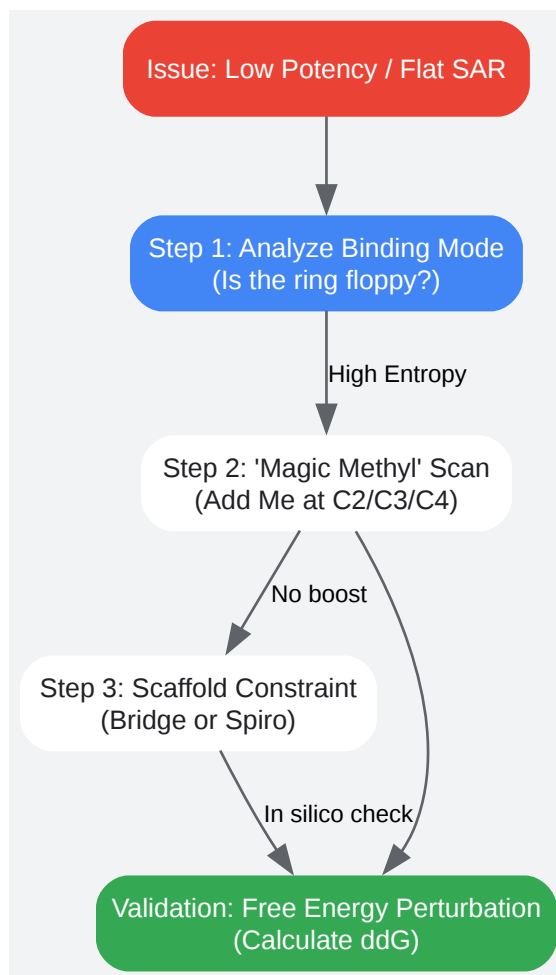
Issue: Low Potency / Flat SAR

Step 1: Analyze Binding Mode
(Is the ring floppy?)

High Entropy

Step 2: 'Magic Methyl' Scan
(Add Me at C2/C3/C4)

No boost

Step 3: Scaffold Constraint
(Bridge or Spiro)

In silico check

Validation: Free Energy Perturbation
(Calculate ddG)